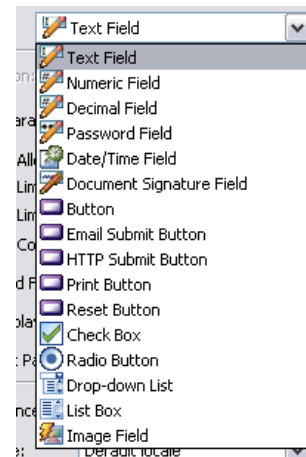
Text Field
Text Field
Numeric Field
Decimal Field
Password Field
Date/Time Field
Document Signature Field
Button
Email Submit Button
HTTP Submit Button
Print Button
Reset Button
Check Box
Radio Button
Drop-down List
List Box
Image Field
ara
All
Lim
Lim
Co
d F
pla
: Pa
nce
Default locale